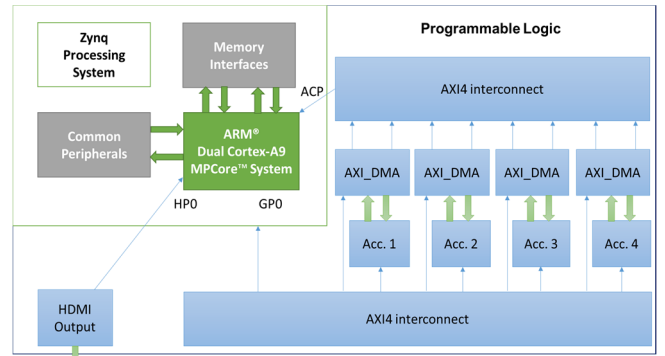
Zynq Processing System

Memory Interfaces

Programmable Logic

ACP

AXI4 interconnect

Common Peripherals

ARM®
Dual Cortex-A9
MPCore™ System

HP0

GP0

AXI_DMA

AXI_DMA

AXI_DMA

AXI_DMA

Acc. 1

Acc. 2

Acc. 3

Acc. 4

HDMI Output

AXI4 interconnect